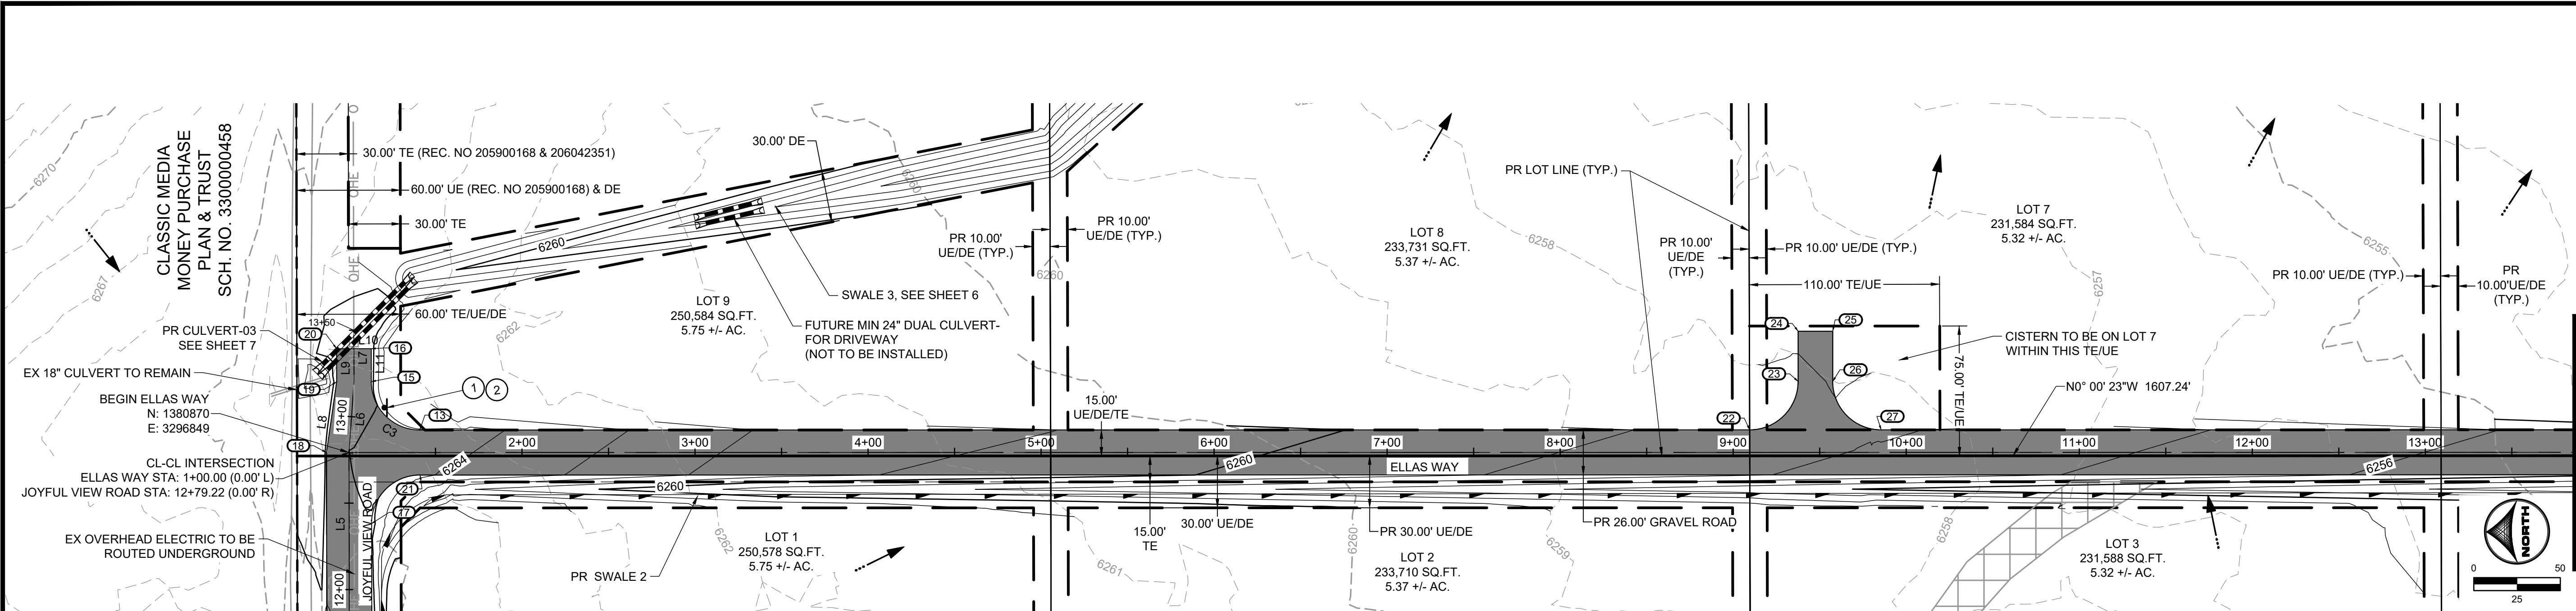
CLASSIC MEDIA
MONEY PURCHASE
PLAN & TRUST
SCH. NO. 3300000458

30.00' TE (REC. NO 205900168 & 206042351)
60.00' UE (REC. NO 205900168) & DE
30.00' TE
30.00' DE
OHE
OHE
6270
6267
6262
6260
6264
6258
6257
6255
6256
6261
6259

13+50
20
PR CULVERT-03
SEE SHEET 7
EX 18" CULVERT TO REMAIN
19
BEGIN ELLAS WAY
N: 1380870
E: 3296849
18
CL-CL INTERSECTION
ELLAS WAY STA: 1+00.00 (0.00' L)
JOYFUL VIEW ROAD STA: 12+79.22 (0.00' R)
EX OVERHEAD ELECTRIC TO BE
ROUTED UNDERGROUND
L10
L9
L7
L11
L8
L6
L5
C3
13+00
12+00
16
15
13
1
2
21
17
JOYFUL VIEW ROAD

60.00' TE/UE/DE
LOT 9
250,584 SQ.FT.
5.75 +/- AC.
SWALE 3, SEE SHEET 6
FUTURE MIN 24" DUAL CULVERT- FOR DRIVEWAY
(NOT TO BE INSTALLED)
PR 10.00' UE/DE (TYP.)
PR 10.00' UE/DE (TYP.)
15.00' UE/DE/TE
LOT 8
233,731 SQ.FT.
5.37 +/- AC.
PR LOT LINE (TYP.)
PR 10.00' UE/DE (TYP.)
PR 10.00' UE/DE (TYP.)
110.00' TE/UE
24
25
23
26
22
27
75.00' TE/UE
CISTERN TO BE ON LOT 7
WITHIN THIS TE/UE
LOT 7
231,584 SQ.FT.
5.32 +/- AC.
N0° 00' 23"W 1607.24'
PR 10.00' UE/DE (TYP.)
PR
10.00'UE/DE
(TYP.)

2+00
3+00
4+00
5+00
6+00
7+00
8+00
9+00
10+00
11+00
12+00
13+00
ELLAS WAY

LOT 1
250,578 SQ.FT.
5.75 +/- AC.
PR SWALE 2
15.00'
TE
30.00' UE/DE
PR 30.00' UE/DE
LOT 2
233,710 SQ.FT.
5.37 +/- AC.
PR 26.00' GRAVEL ROAD
LOT 3
231,588 SQ.FT.
5.32 +/- AC.
NORTH
0
25
50